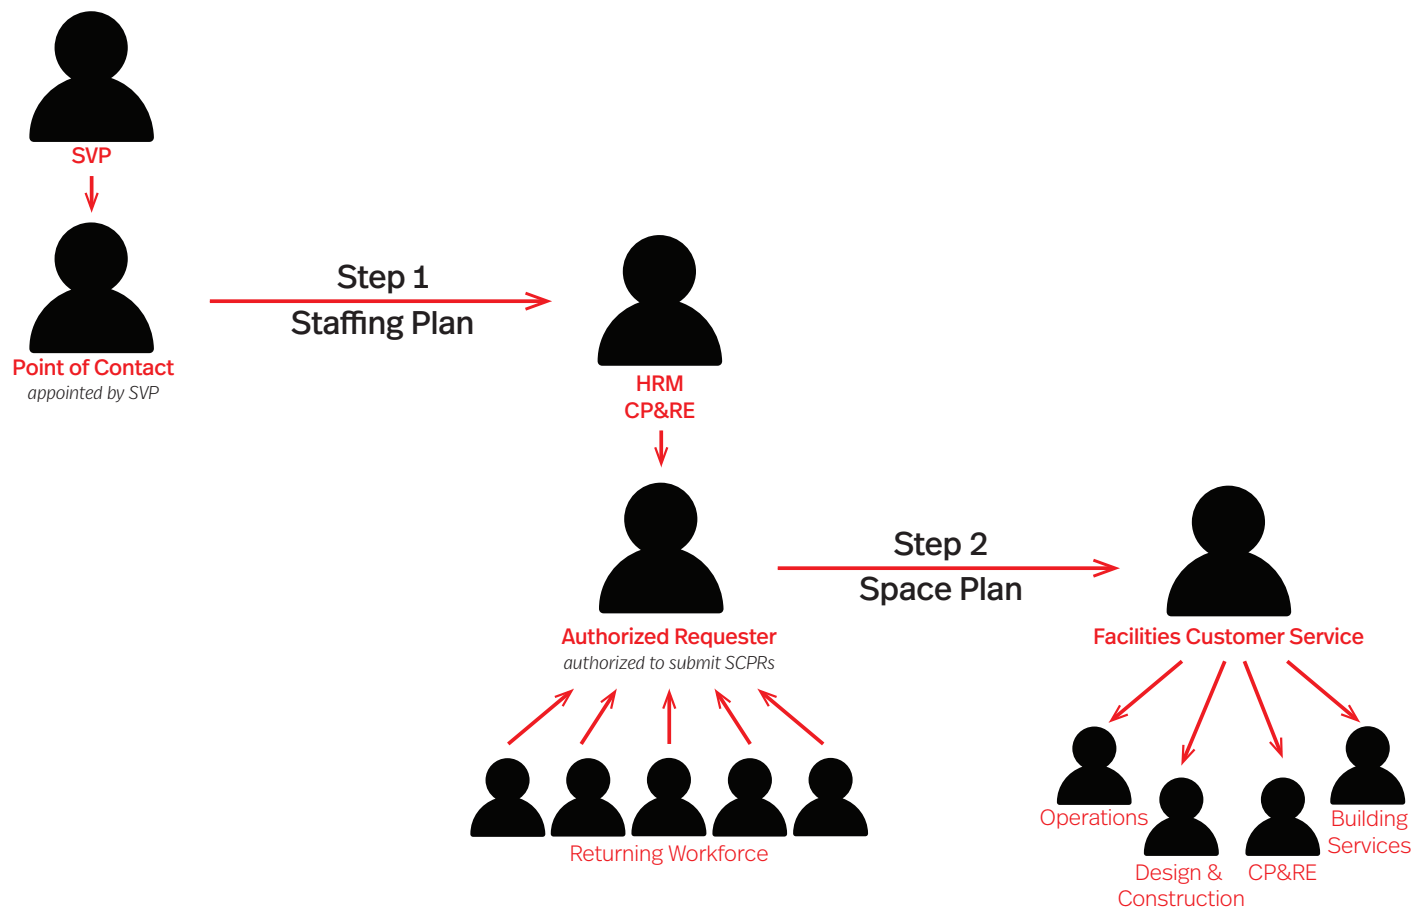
SVP

Point of Contact
appointed by SVP

Step 1
Staffing Plan

HRM
CP&RE

Authorized Requester
authorized to submit SCPRs

Step 2
Space Plan

Facilities Customer Service

Returning Workforce

Operations

Design & Construction

CP&RE

Building Services